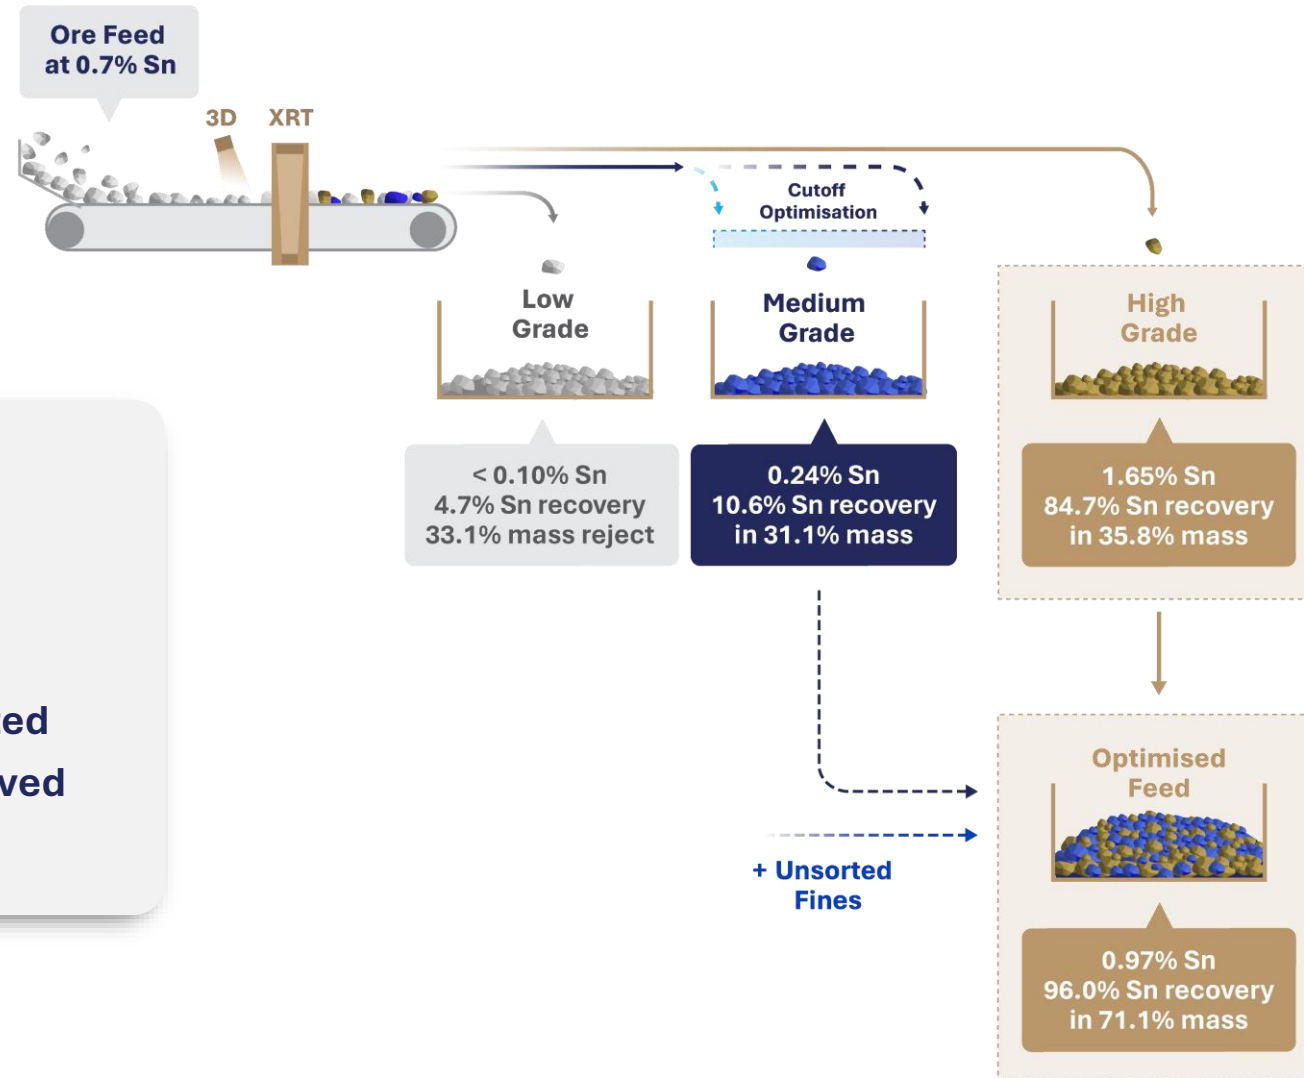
Ore Feed at 0.7% Sn

3D

XRT

Cutoff Optimisation

Low Grade

Medium Grade

High Grade

< 0.10% Sn
4.7% Sn recovery
33.1% mass reject

0.24% Sn
10.6% Sn recovery
in 31.1% mass

1.65% Sn
84.7% Sn recovery
in 35.8% mass

ed
ved

Optimised Feed

+ Unsorted Fines

0.97% Sn
96.0% Sn recovery
in 71.1% mass